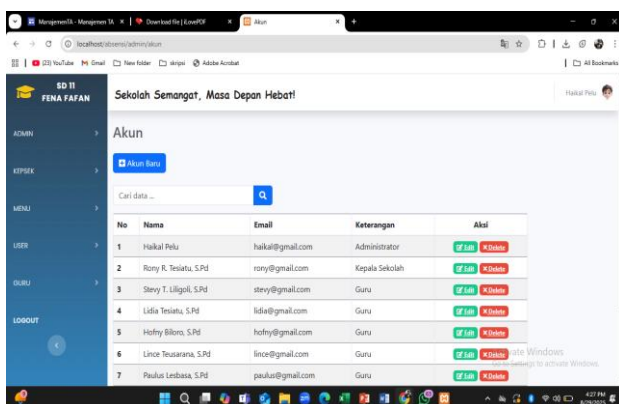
ManajemenTA - Manajemen TA × | Download file | iLovePDF × | Akun × +

localhost/absensi/admin/akun

(23) YouTube Gmail New folder skripsi Adobe Acrobat | All Bookmarks

SD 11 FENA FAFAN

Sekolah Semangat, Masa Depan Hebat!

Haikal Pelu

ADMIN
KEPSEK
MENU
USER
GURU
LOGOUT

Akun

Akun Baru

Cari data ...

| No | Nama | Email | Keterangan | Aksi |
|---|---|---|---|---|
| 1 | Haikal Pelu | haikal@gmail.com | Administrator | Edit Delete |
| 2 | Rony R. Tesiatu, S.Pd | rony@gmail.com | Kepala Sekolah | Edit Delete |
| 3 | Stevy T. Liligoli, S.Pd | stevy@gmail.com | Guru | Edit Delete |
| 4 | Lidia Tesiatu, S.Pd | lidia@gmail.com | Guru | Edit Delete |
| 5 | Hofny Biloro, S.Pd | hofny@gmail.com | Guru | Edit Delete |
| 6 | Lince Teusarana, S.Pd | lince@gmail.com | Guru | Edit Delete |
| 7 | Paulus Lesbasa, S.Pd | paulus@gmail.com | Guru | Edit Delete |

Activate Windows
Go to Settings to activate Windows.

4:27 PM
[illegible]